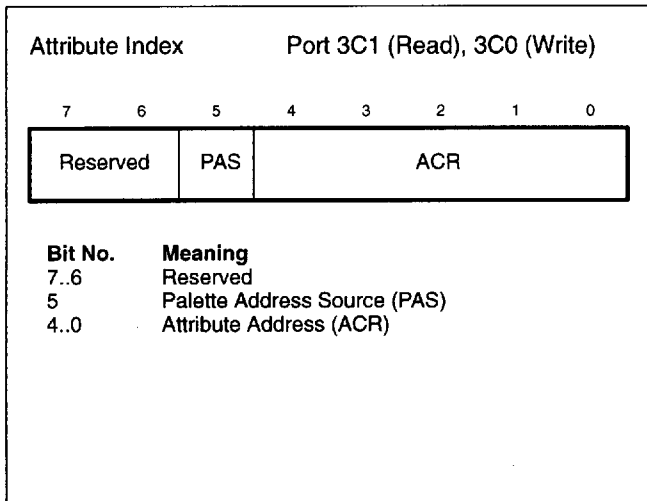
Attribute Index Port 3C1 (Read), 3C0 (Write)

| 7 | 6 | 5 | 4 | 3 | 2 | 1 | 0 |
|---|---|---|---|---|---|---|---|
| Reserved | | PAS | ACR | | | | |

| Bit No. | Meaning |
|---|---|
| 7..6 | Reserved |
| 5 | Palette Address Source (PAS) |
| 4..0 | Attribute Address (ACR) |